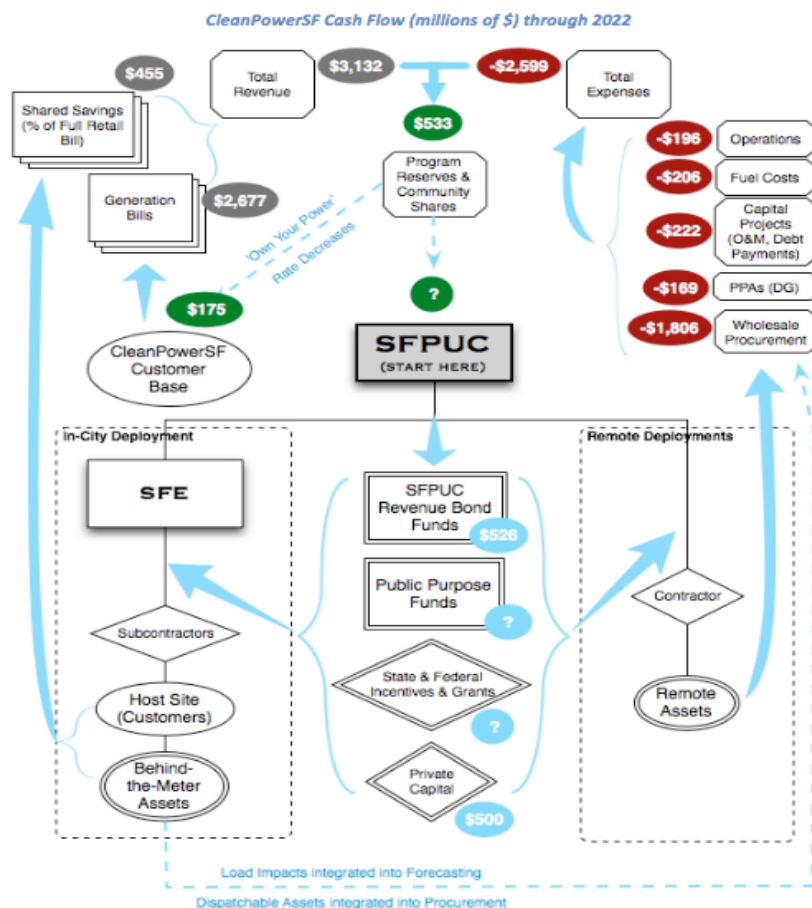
CleanPowerSF Cash Flow (millions of $) through 2022

$455

Shared Savings (% of Full Retail Bill)

Generation Bills

$2,677

Total Revenue

$3,132

-$2,599

Total Expenses

$533

Program Reserves & Community Shares

'Own Your Power' Rate Decreases

$175

?

CleanPowerSF Customer Base

SFPUC
(START HERE)

-$196 Operations

-$206 Fuel Costs

-$222 Capital Projects (O&M, Debt Payments)

-$169 PPAs (DG)

-$1,806 Wholesale Procurement

In-City Deployment

SFE

Subcontractors

Host Site (Customers)

Behind-the-Meter Assets

SFPUC Revenue Bond Funds

$526

Public Purpose Funds

?

State & Federal Incentives & Grants

?

Private Capital

$500

Remote Deployments

Contractor

Remote Assets

Load Impacts integrated into Forecasting

Dispatchable Assets integrated into Procurement